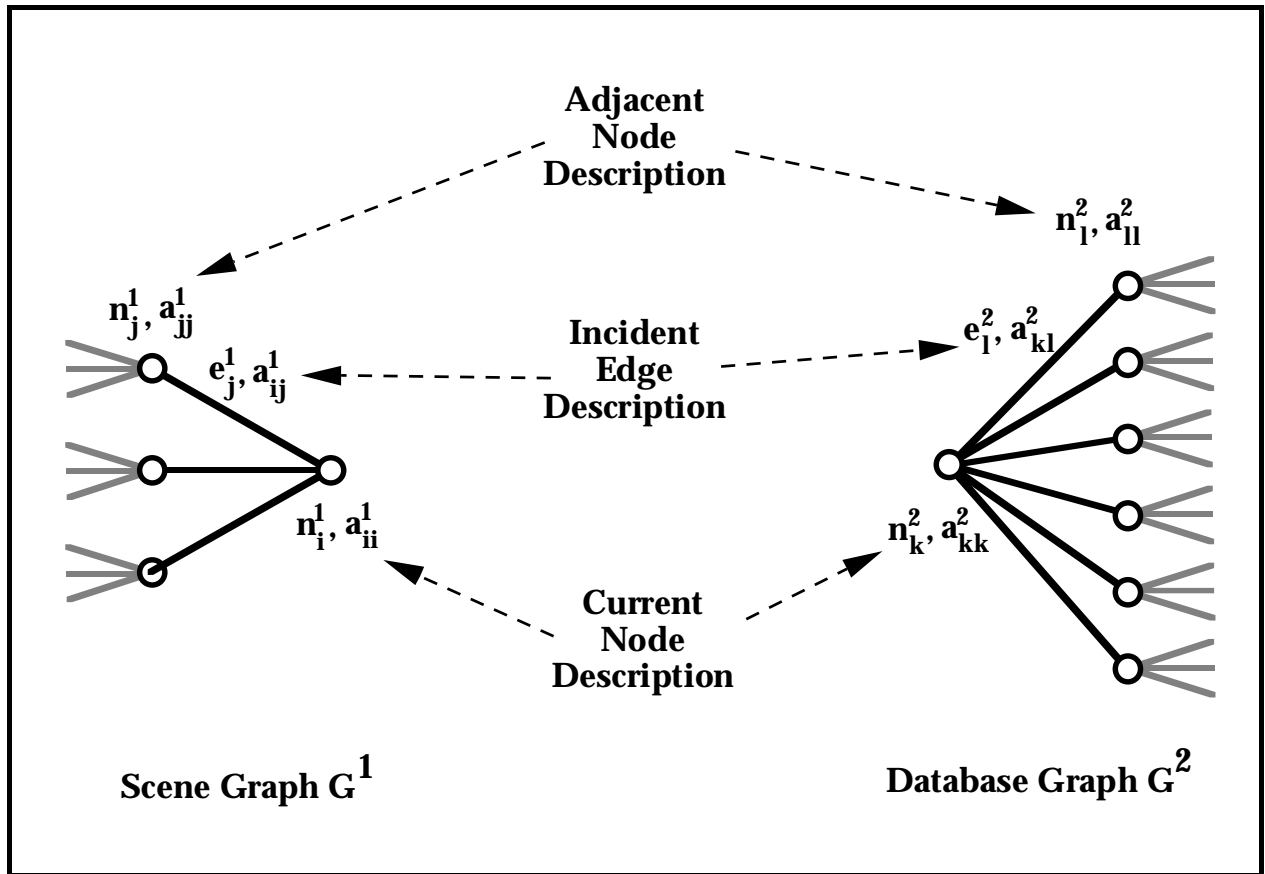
Adjacent Node Description

$n_l^2, a_{ll}^2$

$n_j^1, a_{jj}^1$

Incident Edge Description

$e_j^1, a_{ij}^1$

$e_l^2, a_{kl}^2$

$n_i^1, a_{ii}^1$

$n_k^2, a_{kk}^2$

Current Node Description

Scene Graph $G^1$

Database Graph $G^2$